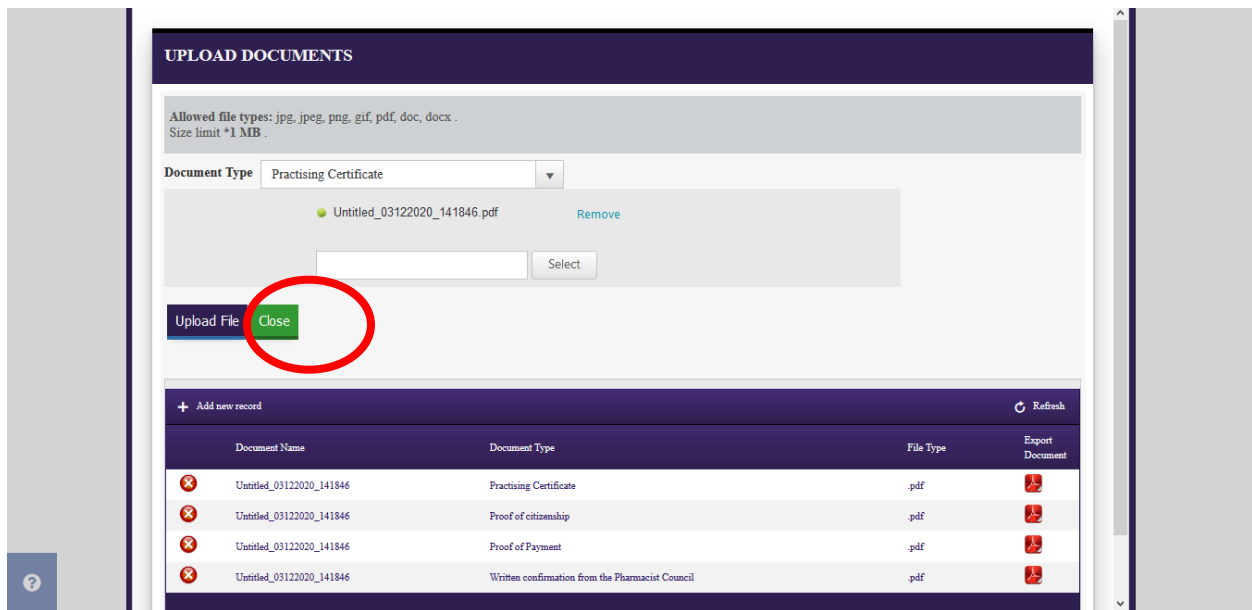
UPLOAD DOCUMENTS

**Allowed file types:** jpg, jpeg, png, gif, pdf, doc, docx .
Size limit **\*1 MB** .

Document Type Practising Certificate

Untitled_03122020_141846.pdf Remove

Select

Upload File Close

Add new record Refresh

| | Document Name | Document Type | File Type | Export Document |
|---|---|---|---|---|
| | Untitled_03122020_141846 | Practising Certificate | .pdf | |
| | Untitled_03122020_141846 | Proof of citizenship | .pdf | |
| | Untitled_03122020_141846 | Proof of Payment | .pdf | |
| | Untitled_03122020_141846 | Written confirmation from the Pharmacist Council | .pdf | |